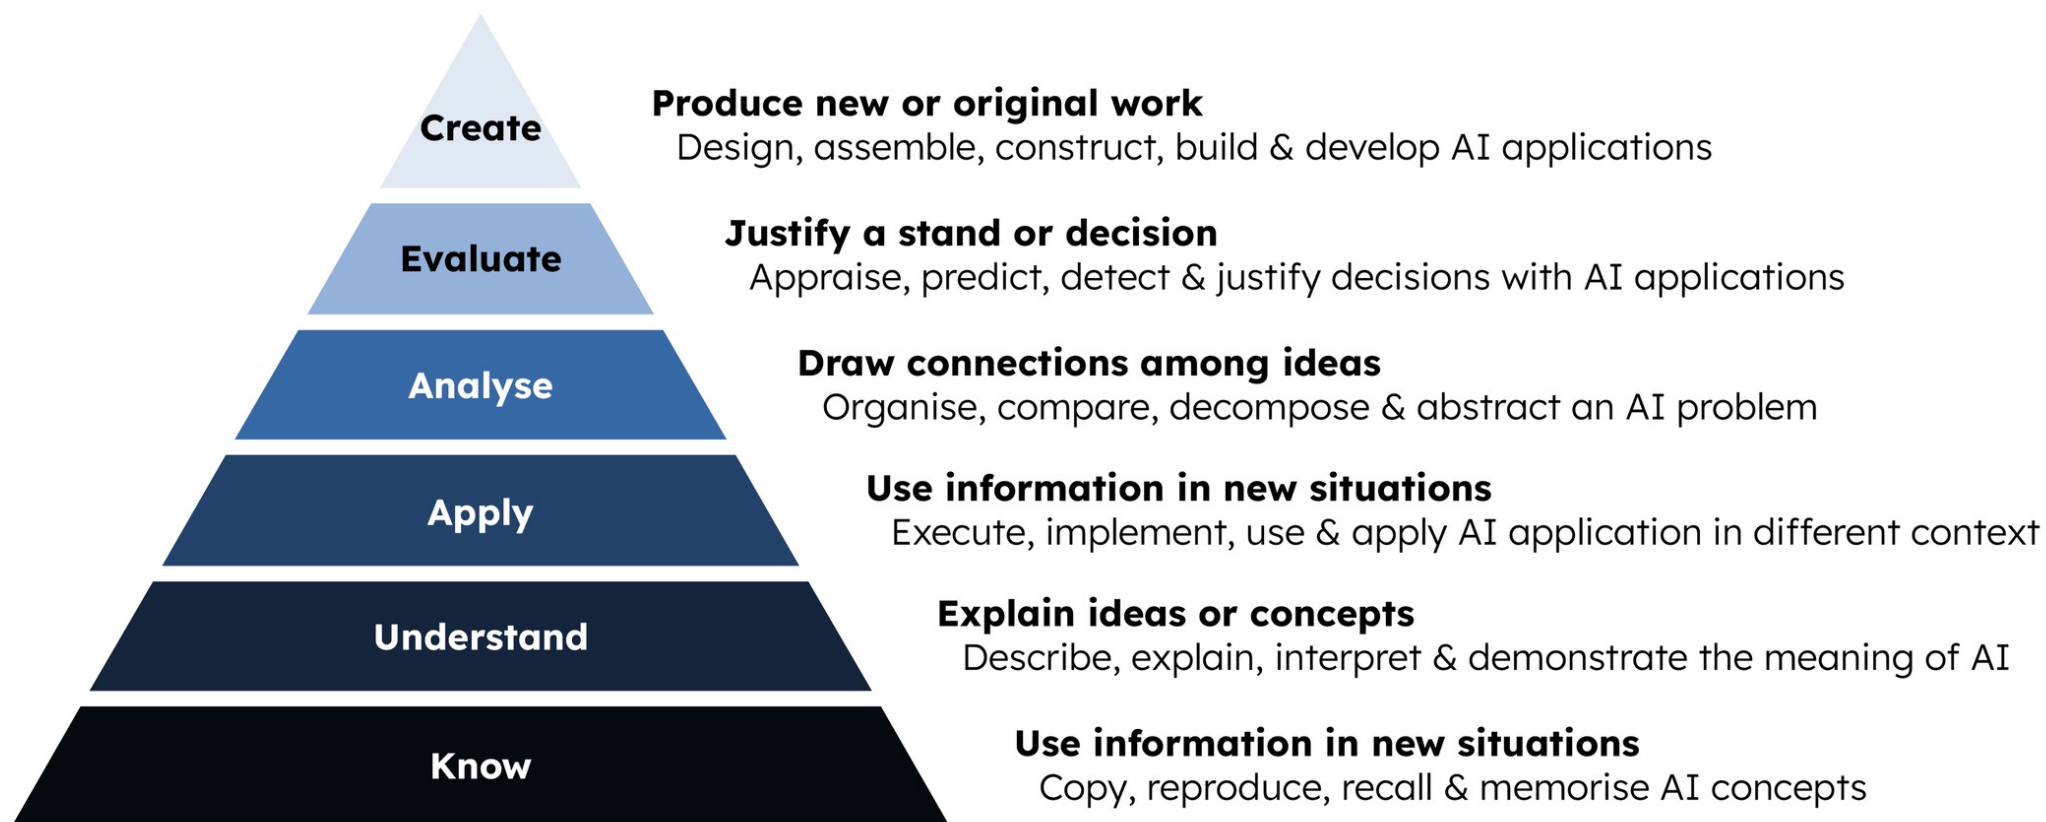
Create
Evaluate
Analyse
Apply
Understand
Know

Produce new or original work
Design, assemble, construct, build & develop AI applications

Justify a stand or decision
Appraise, predict, detect & justify decisions with AI applications

Draw connections among ideas
Organise, compare, decompose & abstract an AI problem

Use information in new situations
Execute, implement, use & apply AI application in different context

Explain ideas or concepts
Describe, explain, interpret & demonstrate the meaning of AI

Use information in new situations
Copy, reproduce, recall & memorise AI concepts